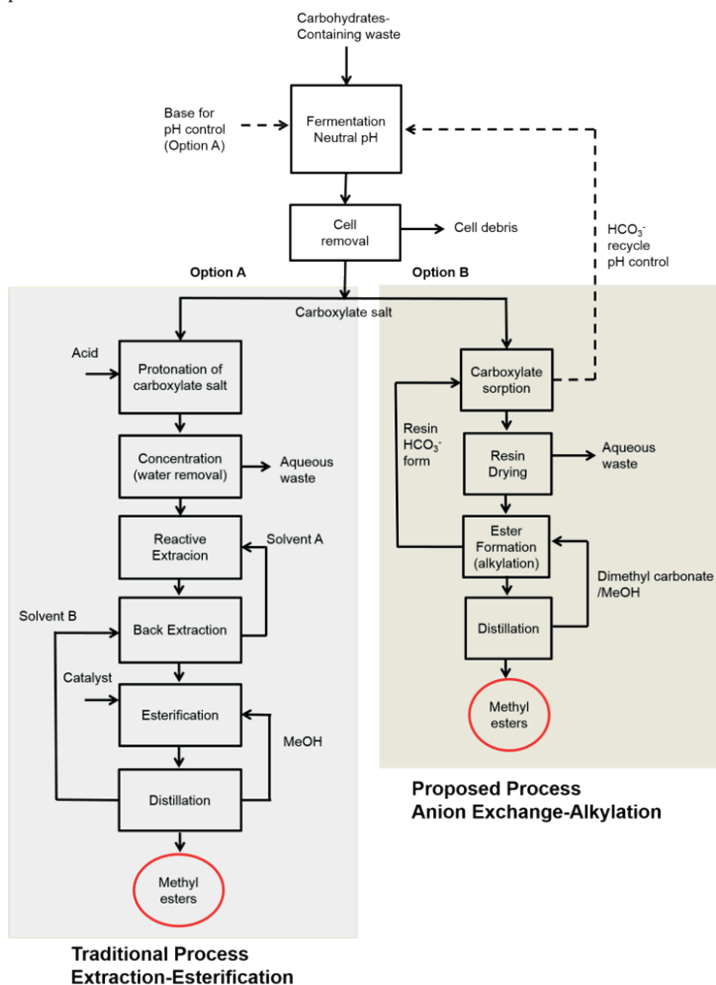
Carbohydrates-Containing waste

Base for pH control (Option A)

Fermentation Neutral pH

Cell removal

Cell debris

$HCO_3^-$ recycle pH control

Option A

Option B

Carboxylate salt

Acid

Protonation of carboxylate salt

Concentration (water removal)

Aqueous waste

Reactive Extracion

Solvent A

Solvent B

Back Extraction

Catalyst

Esterification

MeOH

Distillation

Methyl esters

Carboxylate sorption

Resin $HCO_3^-$ form

Resin Drying

Aqueous waste

Ester Formation (alkylation)

Dimethyl carbonate /MeOH

Distillation

Methyl esters

Proposed Process
Anion Exchange-Alkylation

Traditional Process
Extraction-Esterification